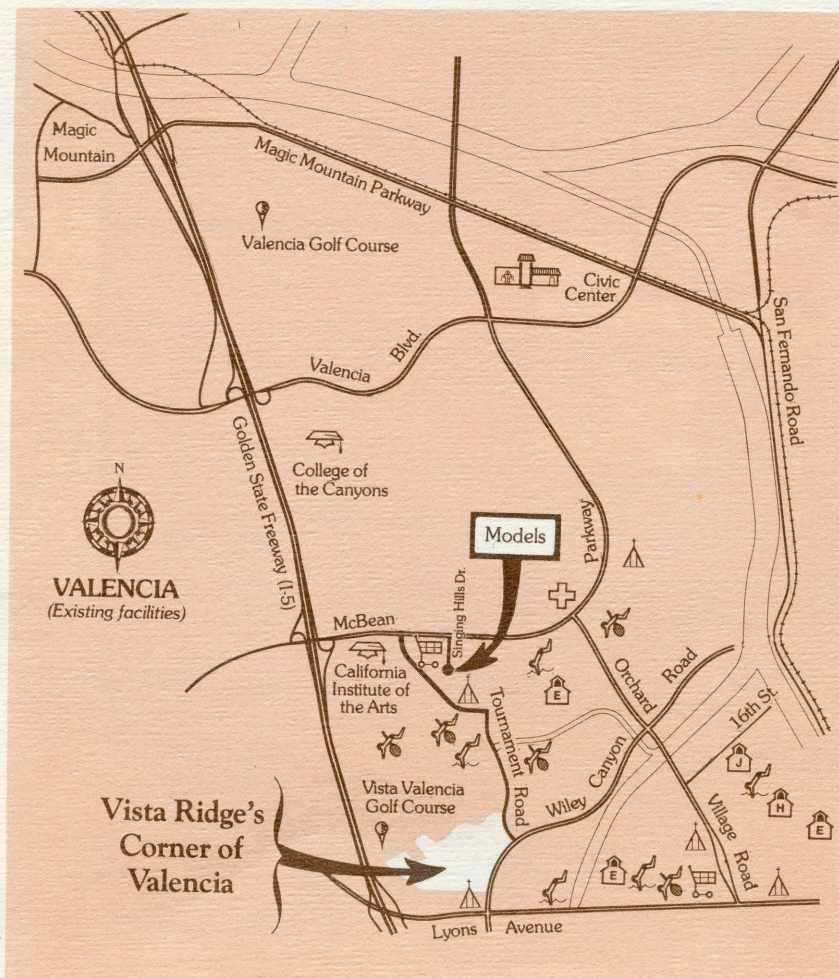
Magic Mountain

Magic Mountain Parkway

Valencia Golf Course

Civic Center

San Fernando Road

Valencia Blvd.

Golden State Freeway (I-5)

College of the Canyons

N

VALENCIA
(Existing facilities)

Models

Parkway

McBean

Singing Hills Dr.

California Institute of the Arts

Orchard Road

E

Tournament Road

16th St.

Wiley Canyon

J

H

Vista Valencia Golf Course

E

Village Road

Vista Ridge's Corner of Valencia

E

Lyons Avenue